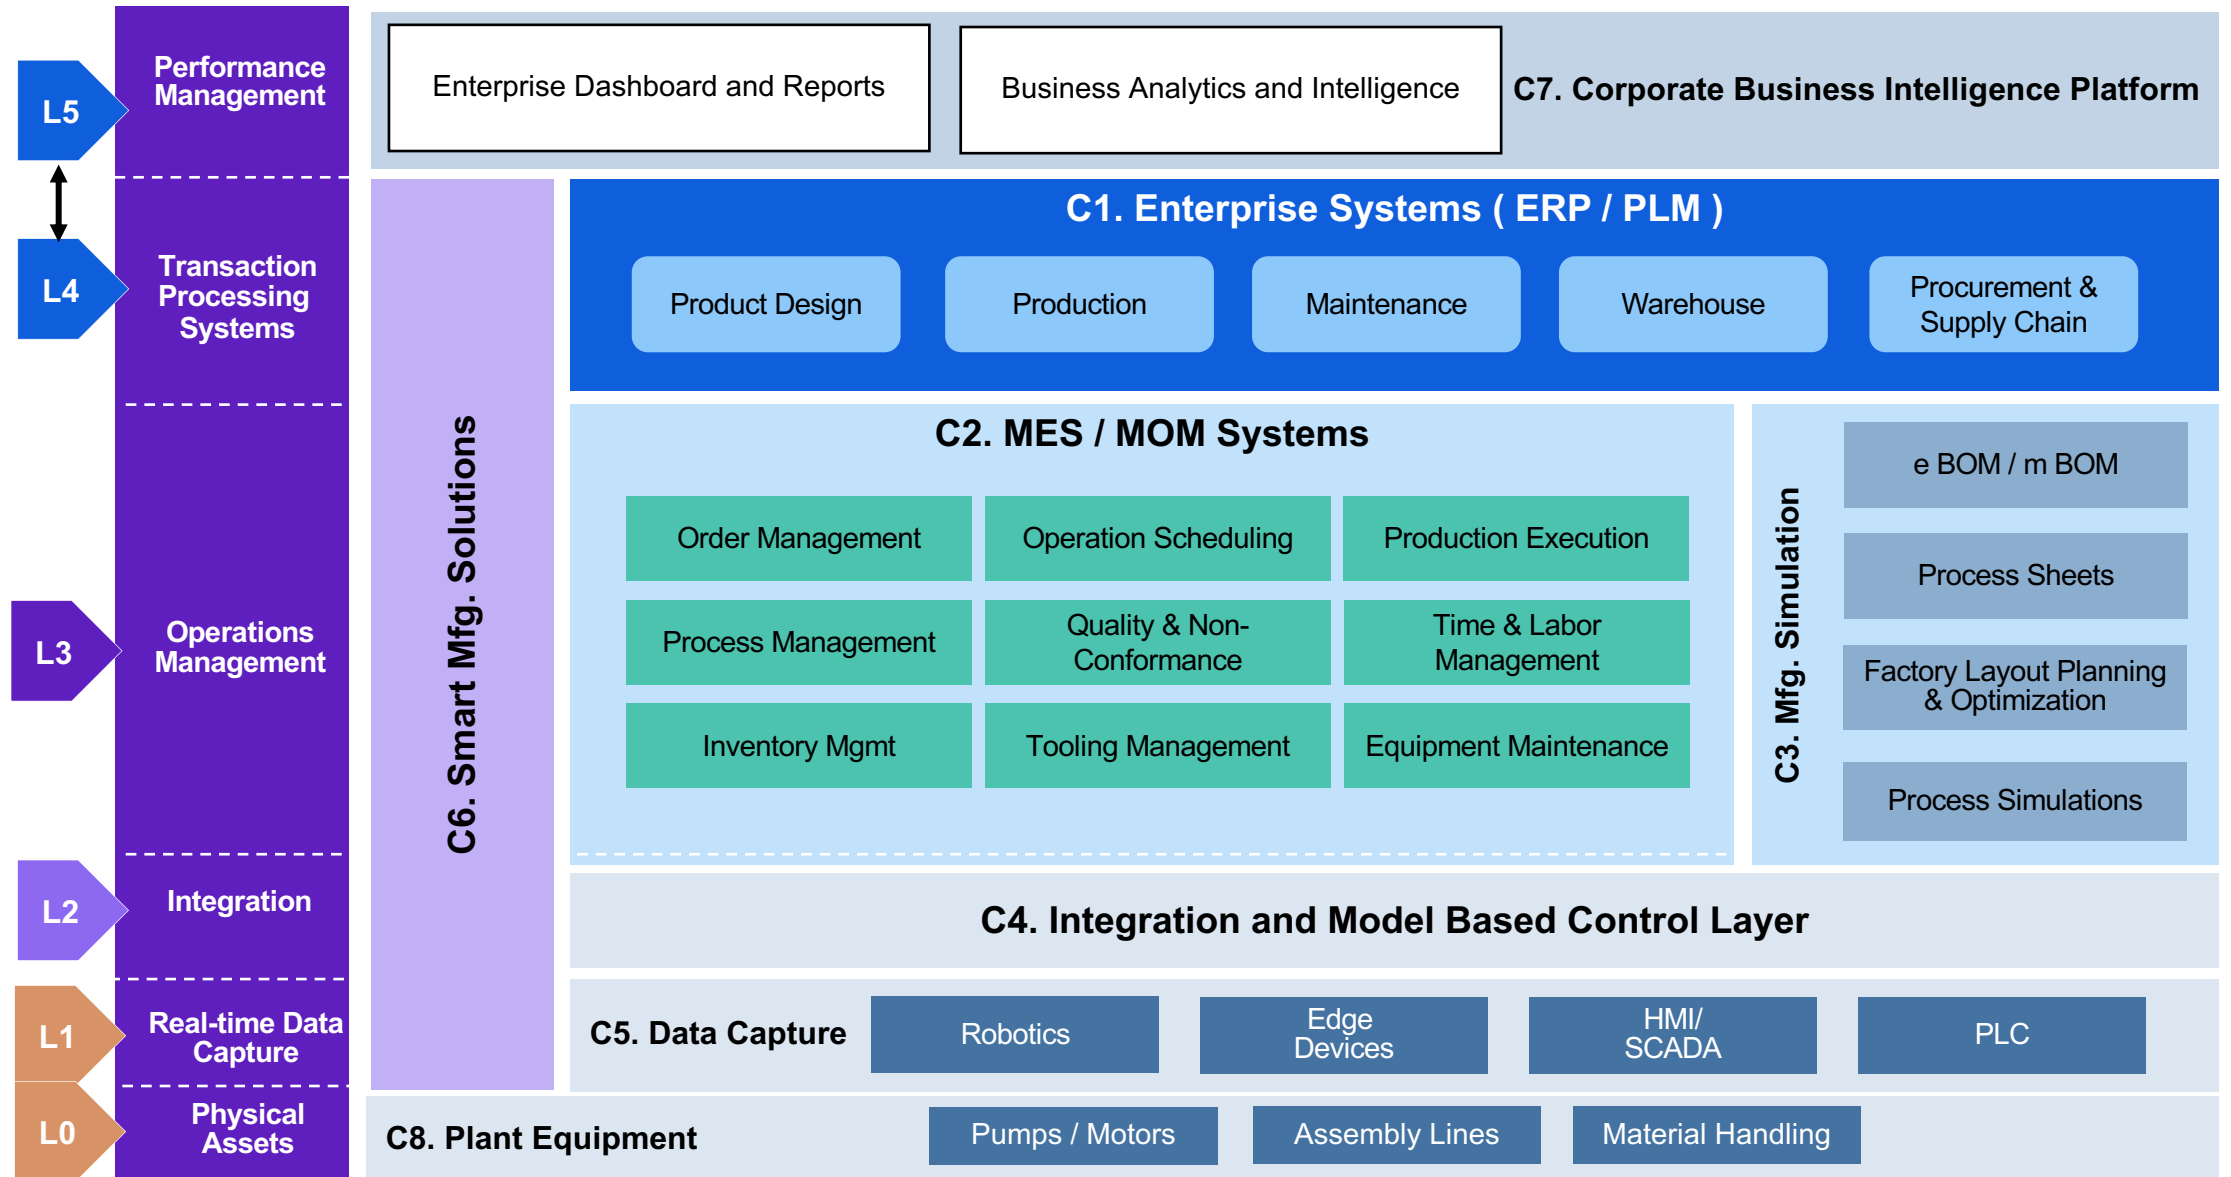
L5
Performance Management

L4
Transaction Processing Systems

L3
Operations Management

L2
Integration

L1
Real-time Data Capture

L0
Physical Assets

Enterprise Dashboard and Reports

Business Analytics and Intelligence

C7. Corporate Business Intelligence Platform

C6. Smart Mfg. Solutions

C1. Enterprise Systems ( ERP / PLM )

Product Design

Production

Maintenance

Warehouse

Procurement & Supply Chain

C2. MES / MOM Systems

Order Management

Operation Scheduling

Production Execution

Process Management

Quality & Non-Conformance

Time & Labor Management

Inventory Mgmt

Tooling Management

Equipment Maintenance

C3. Mfg. Simulation

e BOM / m BOM

Process Sheets

Factory Layout Planning & Optimization

Process Simulations

C4. Integration and Model Based Control Layer

C5. Data Capture

Robotics

Edge Devices

HMI/ SCADA

PLC

C8. Plant Equipment

Pumps / Motors

Assembly Lines

Material Handling